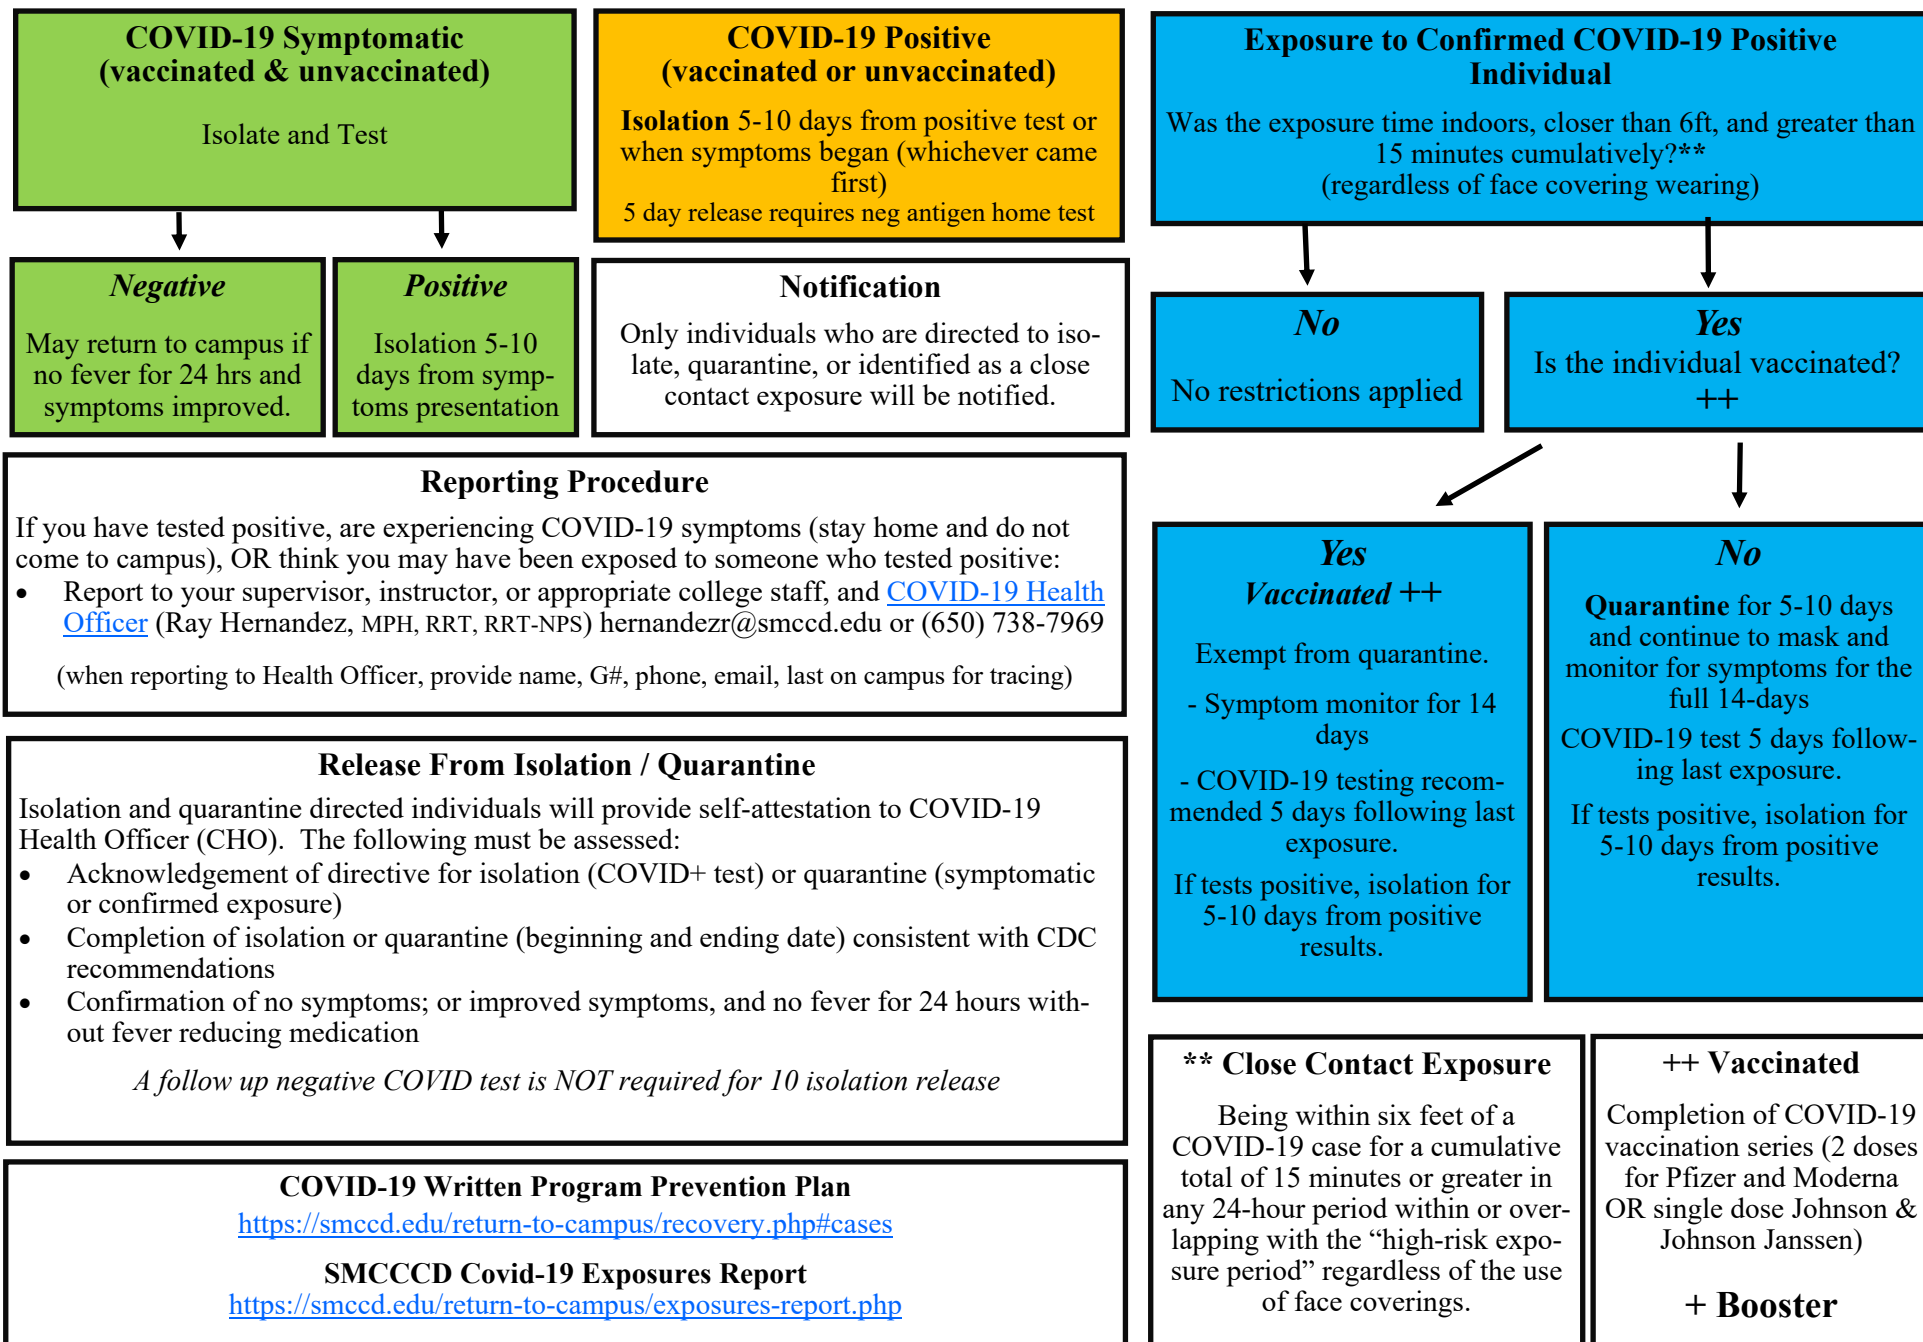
COVID-19 Symptomatic (vaccinated & unvaccinated)

Isolate and Test

Negative

May return to campus if no fever for 24 hrs and symptoms improved.

Positive

Isolation 5-10 days from symptoms presentation

COVID-19 Positive (vaccinated or unvaccinated)

Isolation 5-10 days from positive test or when symptoms began (whichever came first)

5 day release requires neg antigen home test

Notification

Only individuals who are directed to isolate, quarantine, or identified as a close contact exposure will be notified.

Exposure to Confirmed COVID-19 Positive Individual

Was the exposure time indoors, closer than 6ft, and greater than 15 minutes cumulatively?** (regardless of face covering wearing)

No

No restrictions applied

Yes

Is the individual vaccinated? ++

Reporting Procedure

If you have tested positive, are experiencing COVID-19 symptoms (stay home and do not come to campus), OR think you may have been exposed to someone who tested positive:

• Report to your supervisor, instructor, or appropriate college staff, and COVID-19 Health Officer (Ray Hernandez, MPH, RRT, RRT-NPS) hernandezr@smccd.edu or (650) 738-7969

(when reporting to Health Officer, provide name, G#, phone, email, last on campus for tracing)

Yes

Vaccinated ++

Exempt from quarantine.

- Symptom monitor for 14 days

- COVID-19 testing recommended 5 days following last exposure.

If tests positive, isolation for 5-10 days from positive results.

No

Quarantine for 5-10 days and continue to mask and monitor for symptoms for the full 14-days

COVID-19 test 5 days following last exposure.

If tests positive, isolation for 5-10 days from positive results.

Release From Isolation / Quarantine

Isolation and quarantine directed individuals will provide self-attestation to COVID-19 Health Officer (CHO). The following must be assessed:

• Acknowledgement of directive for isolation (COVID+ test) or quarantine (symptomatic or confirmed exposure)
• Completion of isolation or quarantine (beginning and ending date) consistent with CDC recommendations
• Confirmation of no symptoms; or improved symptoms, and no fever for 24 hours without fever reducing medication

A follow up negative COVID test is NOT required for 10 isolation release

** Close Contact Exposure

Being within six feet of a COVID-19 case for a cumulative total of 15 minutes or greater in any 24-hour period within or overlapping with the “high-risk exposure period” regardless of the use of face coverings.

++ Vaccinated

Completion of COVID-19 vaccination series (2 doses for Pfizer and Moderna OR single dose Johnson & Johnson Janssen)

+ Booster

COVID-19 Written Program Prevention Plan
https://smccd.edu/return-to-campus/recovery.php#cases

SMCCCD Covid-19 Exposures Report
https://smccd.edu/return-to-campus/exposures-report.php